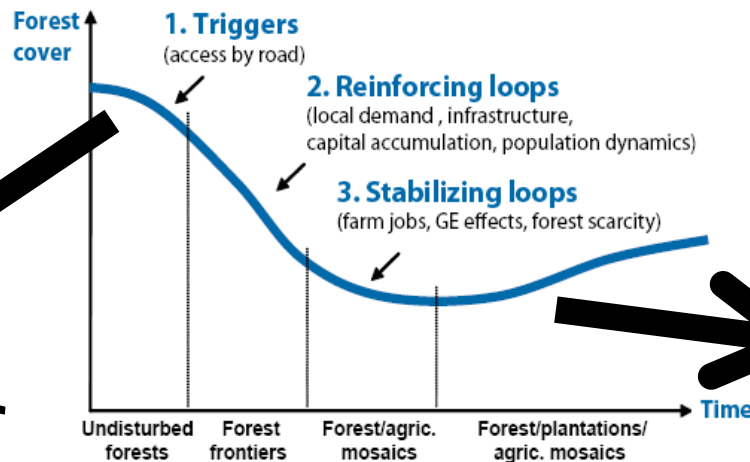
Forest cover

1. Triggers
(access by road)

2. Reinforcing loops
(local demand , infrastructure, capital accumulation, population dynamics)

3. Stabilizing loops
(farm jobs, GE effects, forest scarcity)

Time

Undisturbed forests

Forest frontiers

Forest/agric. mosaics

Forest/plantations/ agric. mosaics